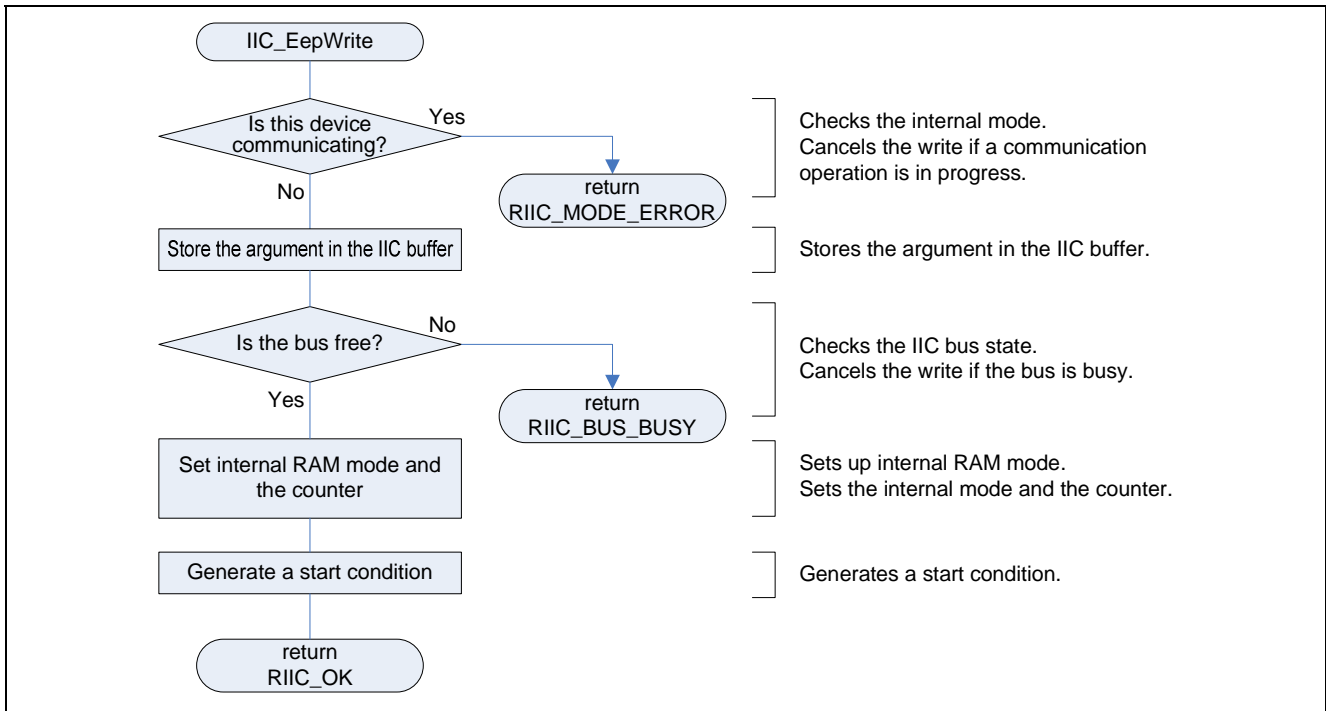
IIC_EepWrite

Is this device communicating?

Yes

No

return RIIC_MODE_ERROR

Checks the internal mode.
Cancels the write if a communication operation is in progress.

Store the argument in the IIC buffer

Stores the argument in the IIC buffer.

Is the bus free?

No

Yes

return RIIC_BUS_BUSY

Checks the IIC bus state.
Cancels the write if the bus is busy.

Set internal RAM mode and the counter

Sets up internal RAM mode.
Sets the internal mode and the counter.

Generate a start condition

Generates a start condition.

return RIIC_OK